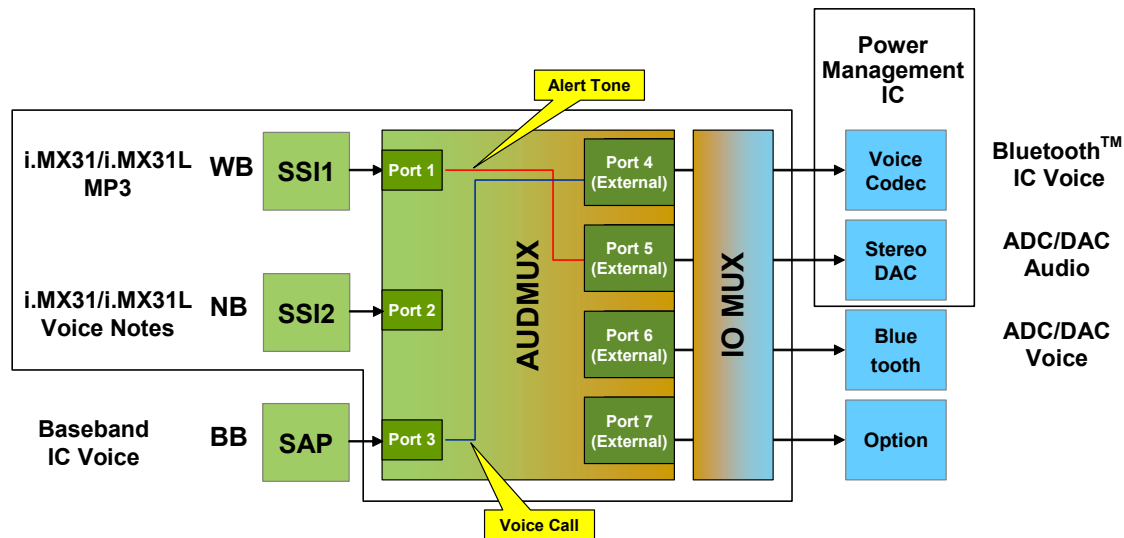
Power Management IC

Alert Tone

i.MX31/i.MX31L MP3

WB

SSI1

Port 1

Port 4 (External)

Voice Codec

Bluetooth$^{TM}$ IC Voice

Port 5 (External)

Stereo DAC

ADC/DAC Audio

AUDMUX

IO MUX

i.MX31/i.MX31L Voice Notes

NB

SSI2

Port 2

Port 6 (External)

Blue tooth

ADC/DAC Voice

Baseband IC Voice

BB

SAP

Port 3

Port 7 (External)

Option

Voice Call